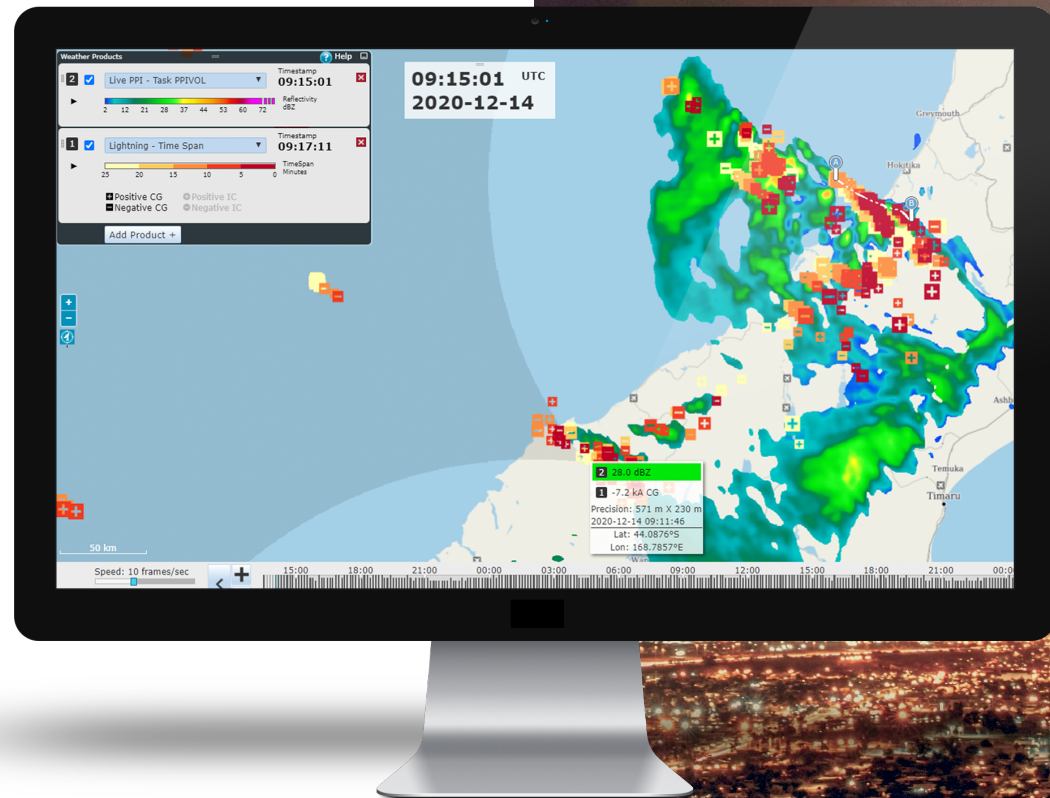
Weather Products
Help
2 Live PPI - Task PPIVOL
Timestamp
09:15:01
2 12 21 28 37 44 53 60 72
Reflectivity
dBZ
1 Lightning - Time Span
Timestamp
09:17:11
25 20 15 10 5 0
TimeSpan
Minutes
Positive CG
Negative CG
Positive IC
Negative IC
Add Product +

09:15:01 UTC
2020-12-14

Greymouth
Hokitika
A
B
Ashb
Temuka
Timaru

2 28.0 dBZ
1 -7.2 kA CG
Precision: 571 m X 230 m
2020-12-14 09:11:46
Lat: 44.0876°S
Lon: 168.7857°E

50 km
Speed: 10 frames/sec
15:00 18:00 21:00 00:00 03:00 06:00 09:00 12:00 15:00 18:00 21:00 00:00